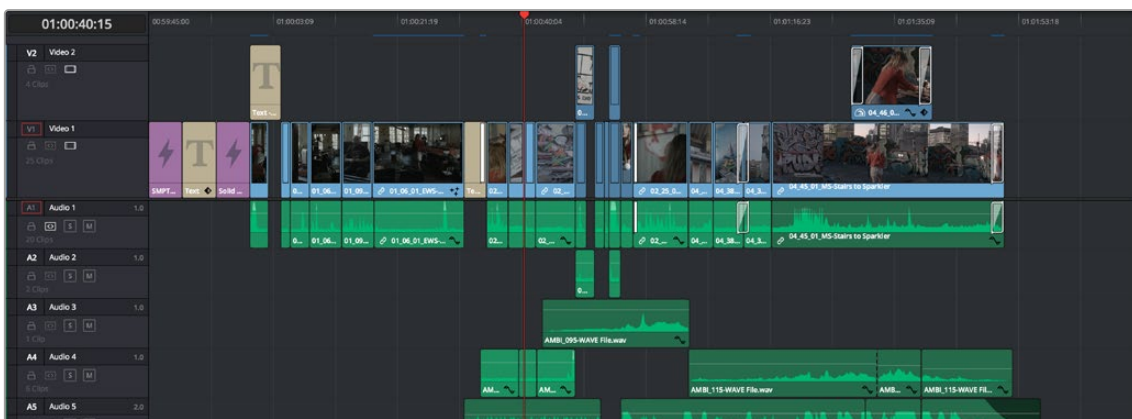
01:00:40:15

00:59:45:00
01:00:03:09
01:00:21:19
01:00:40:04
01:00:58:14
01:01:16:23
01:01:35:09
01:01:53:18

V2 Video 2
4 Clips
Text -...
0...
04_46_0...

V1 Video 1
25 Clips
SMPT...
Text
Solid ...
0...
01_06...
01_09...
01_06_01_EWS-...
Te...
02...
02_...
02_25_0...
04_...
04_38...
04_3...
04_45_01_MS-Stairs to Sparkler

A1 Audio 1 1.0
20 Clips
0...
01_06...
01_09...
01_06_01_EWS-...
02...
02_...
02_...
04_...
04_38...
04_3...
04_45_01_MS-Stairs to Sparkler

A2 Audio 2 1.0
3 Clips
0...

A3 Audio 3 1.0
1 Clip
AMBI_095-WAVE File.wav

A4 Audio 4 1.0
6 Clips
AM...
AM...
AMBI_115-WAVE File.wav
AMB...
AMBI_115-WAVE Fil...

A5 Audio 5 2.0